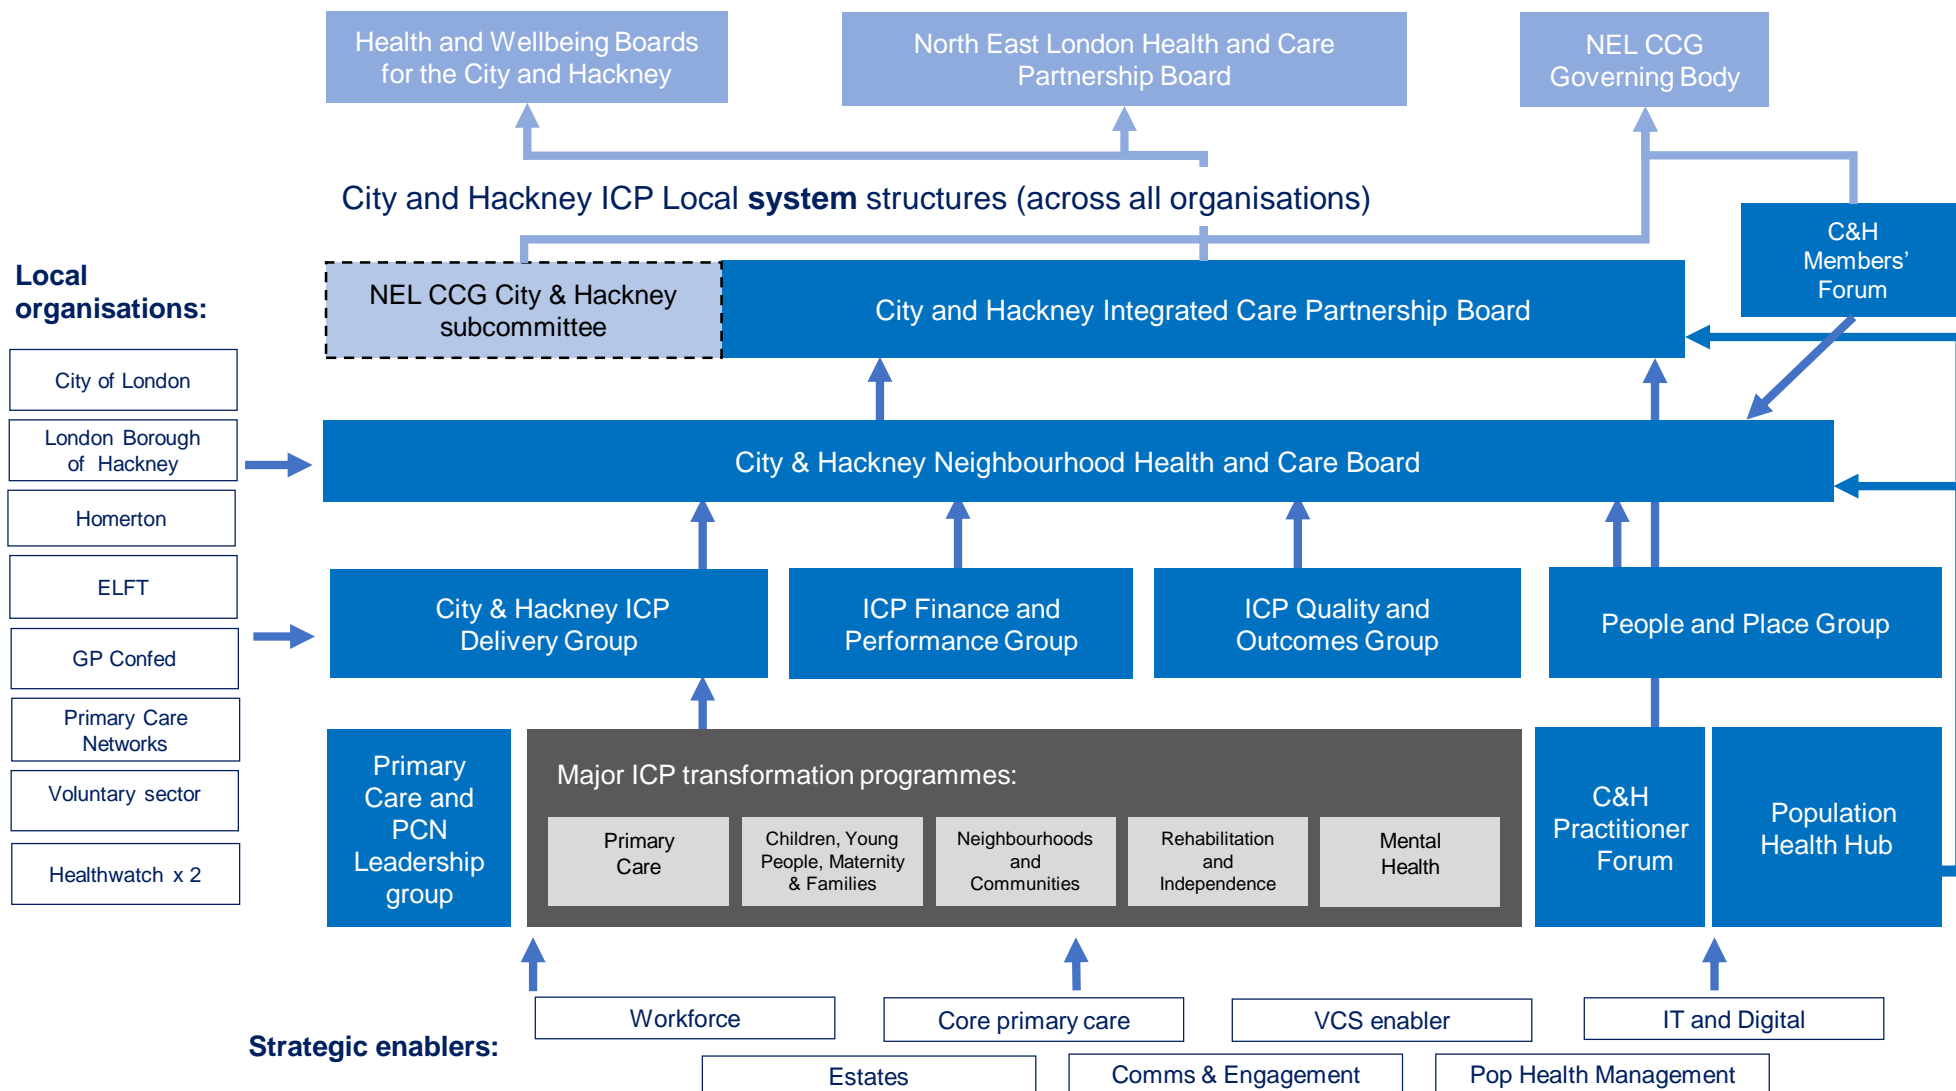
Health and Wellbeing Boards for the City and Hackney

North East London Health and Care Partnership Board

NEL CCG Governing Body

City and Hackney ICP Local **system** structures (across all organisations)

C&H Members' Forum

Local organisations:

NEL CCG City & Hackney subcommittee

City and Hackney Integrated Care Partnership Board

City of London

London Borough of Hackney

Homerton

ELFT

GP Confed

Primary Care Networks

Voluntary sector

Healthwatch x 2

City & Hackney Neighbourhood Health and Care Board

City & Hackney ICP Delivery Group

ICP Finance and Performance Group

ICP Quality and Outcomes Group

People and Place Group

Primary Care and PCN Leadership group

Major ICP transformation programmes:

Primary Care

Children, Young People, Maternity & Families

Neighbourhoods and Communities

Rehabilitation and Independence

Mental Health

C&H Practitioner Forum

Population Health Hub

Strategic enablers:

Workforce

Core primary care

VCS enabler

IT and Digital

Estates

Comms & Engagement

Pop Health Management